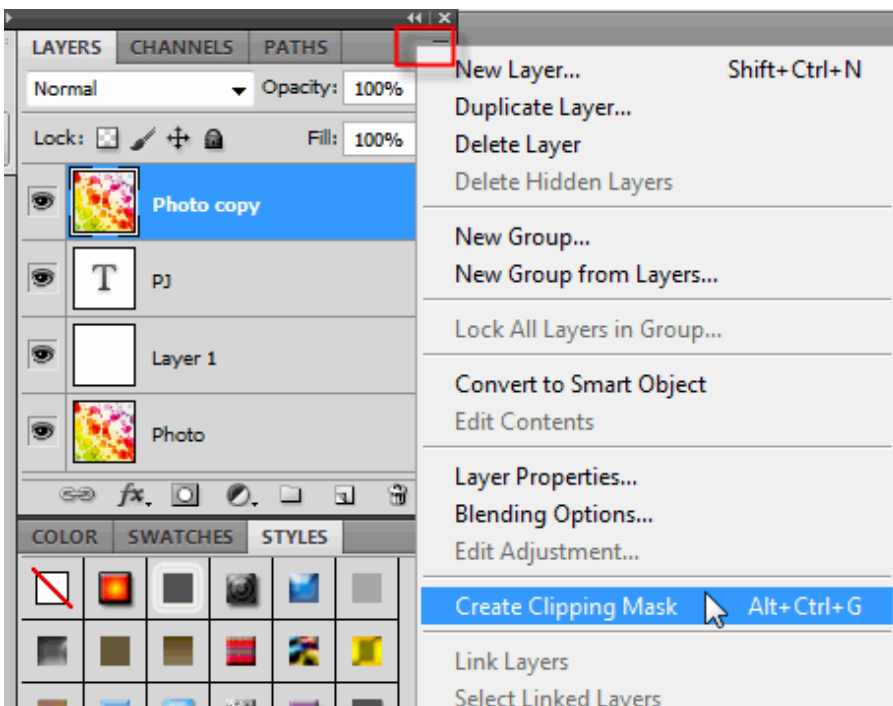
LAYERS CHANNELS PATHS

Normal

Opacity: 100%

Lock:

Fill: 100%

T

Photo copy

PJ

Layer 1

Photo

fx

COLOR SWATCHES STYLES

New Layer... Shift+Ctrl+N
Duplicate Layer...
Delete Layer
Delete Hidden Layers

New Group...
New Group from Layers...

Lock All Layers in Group...

Convert to Smart Object
Edit Contents

Layer Properties...
Blending Options...
Edit Adjustment...

Create Clipping Mask Alt+Ctrl+G

Link Layers
Select Linked Layers